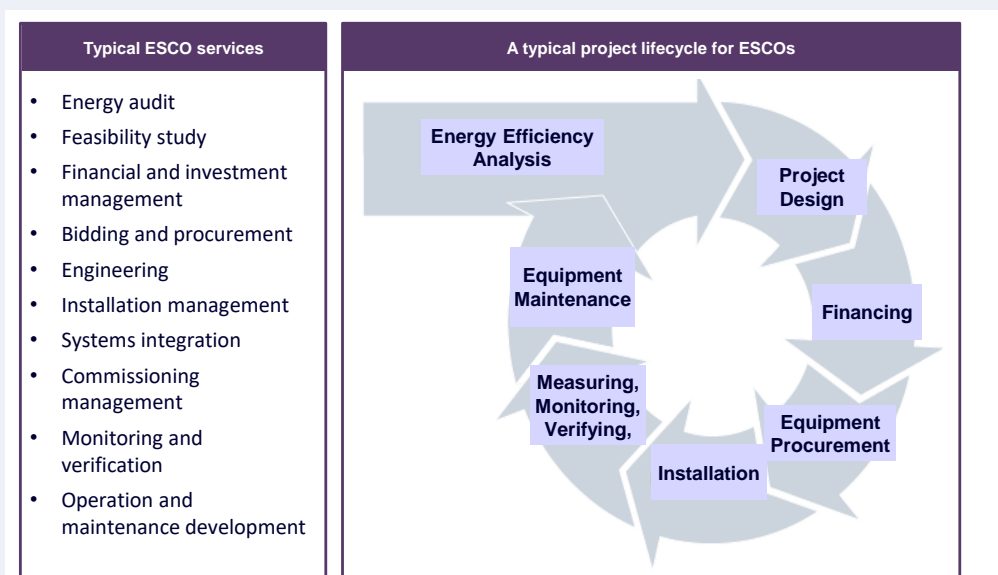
Typical ESCO services

- Energy audit
- Feasibility study
- Financial and investment management
- Bidding and procurement
- Engineering
- Installation management
- Systems integration
- Commissioning management
- Monitoring and verification
- Operation and maintenance development

A typical project lifecycle for ESCOs

Energy Efficiency Analysis

Project Design

Financing

Equipment Procurement

Installation

Measuring, Monitoring, Verifying,

Equipment Maintenance